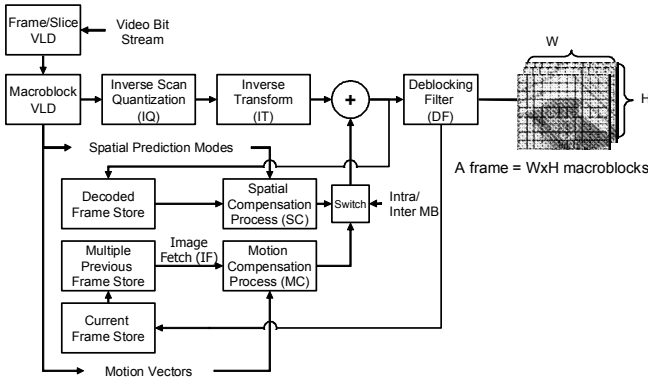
Frame/Slice VLD

Video Bit Stream

Macroblock VLD

Inverse Scan Quantization (IQ)

Inverse Transform (IT)

+

Deblocking Filter (DF)

W

H

Spatial Prediction Modes

A frame = WxH macroblocks

Decoded Frame Store

Spatial Compensation Process (SC)

Switch

Intra/ Inter MB

Multiple Previous Frame Store

Image Fetch (IF)

Motion Compensation Process (MC)

Current Frame Store

Motion Vectors